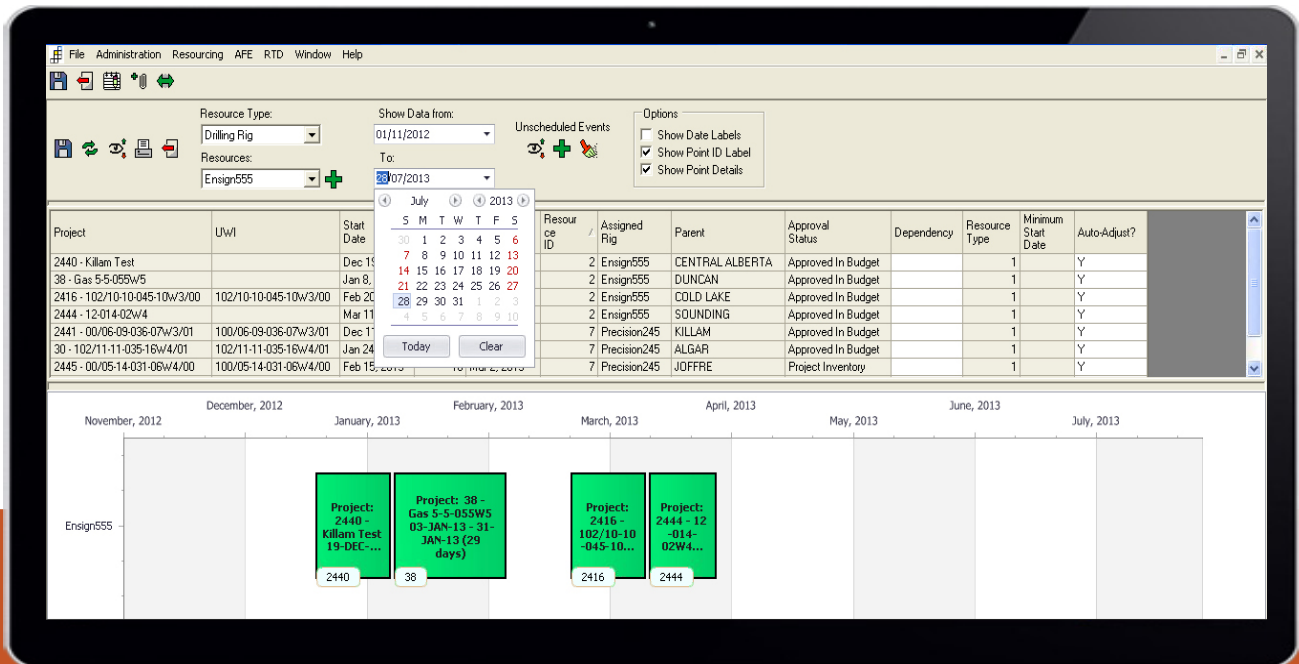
File Administration Resourcing AFE RTD Window Help

Resource Type:
Drilling Rig
Resources:
Ensign555

Show Data from:
01/11/2012
To:
28/07/2013

Unscheduled Events

Options
Show Date Labels
Show Point ID Label
Show Point Details

July 2013
S M T W T F S
30 1 2 3 4 5 6
7 8 9 10 11 12 13
14 15 16 17 18 19 20
21 22 23 24 25 26 27
28 29 30 31 1 2 3
4 5 6 7 8 9 10
Today Clear

| Project | UWI | Start Date | | Resource ID | Assigned Rig | Parent | Approval Status | Dependency | Resource Type | Minimum Start Date | Auto-Adjust? |
|---|---|---|---|---|---|---|---|---|---|---|---|
| 2440 - Killam Test | | Dec 1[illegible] | | 2 | Ensign555 | CENTRAL ALBERTA | Approved In Budget | | 1 | | Y |
| 38 - Gas 5-5-055W5 | | Jan 8, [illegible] | | 2 | Ensign555 | DUNCAN | Approved In Budget | | 1 | | Y |
| 2416 - 102/10-10-045-10W3/00 | 102/10-10-045-10W3/00 | Feb 2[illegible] | | 2 | Ensign555 | COLD LAKE | Approved In Budget | | 1 | | Y |
| 2444 - 12-014-02W4 | | Mar 11 | | 2 | Ensign555 | SOUNDING | Approved In Budget | | 1 | | Y |
| 2441 - 00/06-09-036-07W3/01 | 100/06-09-036-07W3/01 | Dec 1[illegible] | | 7 | Precision245 | KILLAM | Approved In Budget | | 1 | | Y |
| 30 - 102/11-11-035-16W4/01 | 102/11-11-035-16W4/01 | Jan 24 | | 7 | Precision245 | ALGAR | Approved In Budget | | 1 | | Y |
| 2445 - 00/05-14-031-06W4/00 | 100/05-14-031-06W4/00 | Feb 15, 2013 | 18 Mar 2, 2013 | 7 | Precision245 | JOFFRE | Project Inventory | | 1 | | Y |

November, 2012 December, 2012 January, 2013 February, 2013 March, 2013 April, 2013 May, 2013 June, 2013 July, 2013

Ensign555

Project: 2440 - Killam Test 19-DEC-...
2440

Project: 38 - Gas 5-5-055W5 03-JAN-13 - 31-JAN-13 (29 days)
38

Project: 2416 - 102/10-10 -045-10...
2416

Project: 2444 - 12 -014- 02W4...
2444